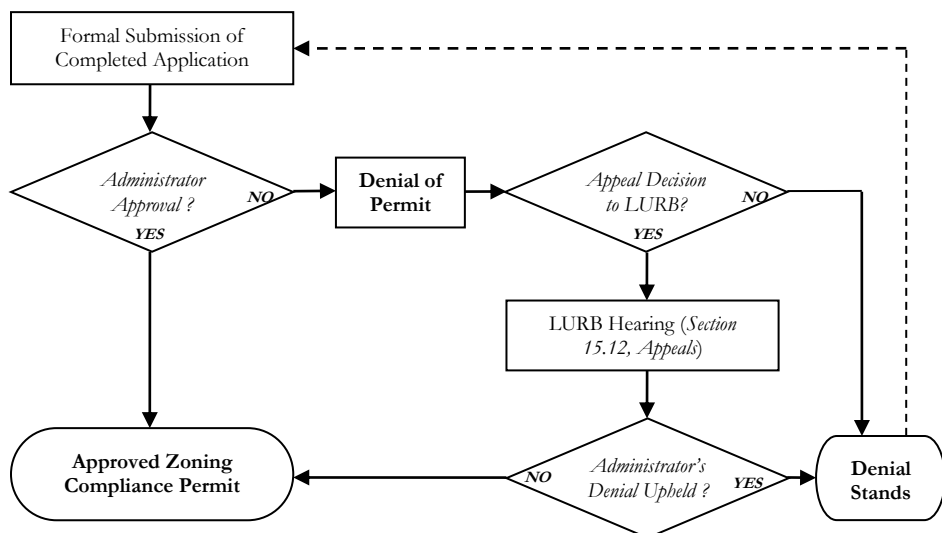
Formal Submission of Completed Application

Administrator Approval ?

NO

YES

Denial of Permit

Appeal Decision to LURB?

NO

YES

LURB Hearing (Section 15.12, Appeals)

Approved Zoning Compliance Permit

NO

Administrator's Denial Upheld ?

YES

Denial Stands